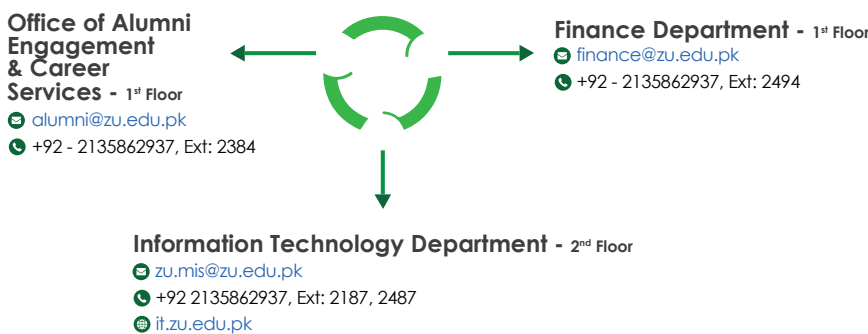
Office of Alumni Engagement & Career Services - 1st Floor
alumni@zu.edu.pk
+92 - 2135862937, Ext: 2384

Finance Department - 1st Floor
finance@zu.edu.pk
+92 - 2135862937, Ext: 2494

Information Technology Department - 2nd Floor
zu.mis@zu.edu.pk
+92 2135862937, Ext: 2187, 2487
it.zu.edu.pk